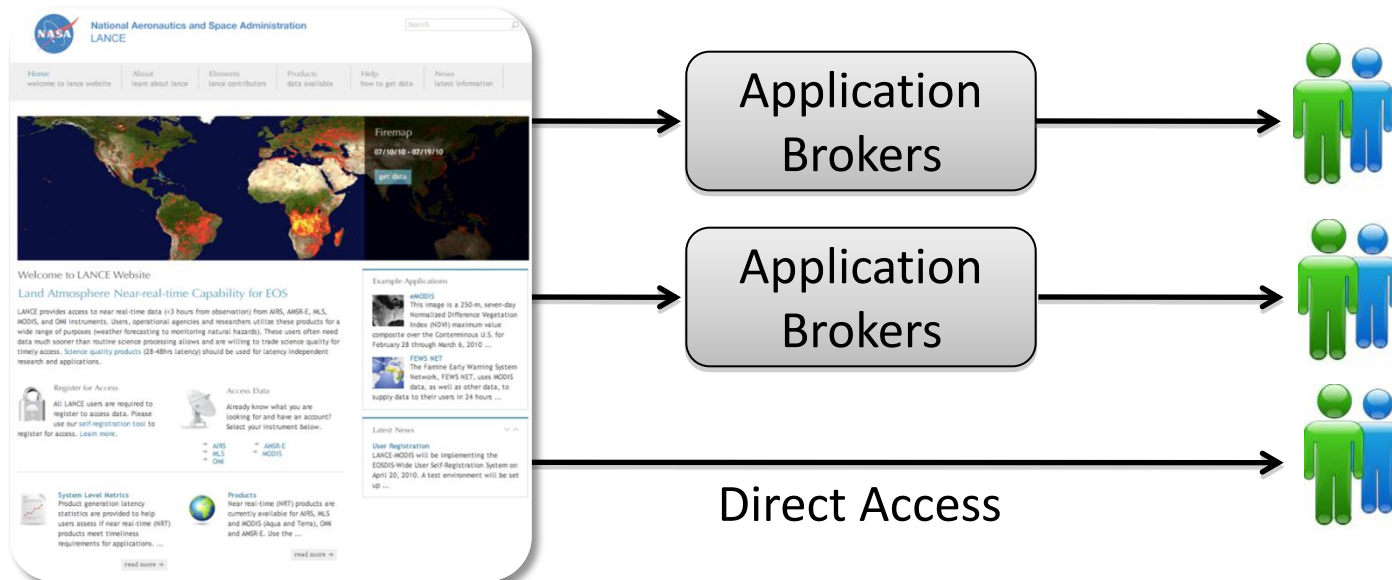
NASA

National Aeronautics and Space Administration
LANCE

Search

Home
welcome to lance website

About
learn about lance

Elements
lance contributors

Products
data available

Help
how to get data

News
latest information

Firemap
07/10/10 - 07/19/10
get data

Welcome to LANCE Website

Land Atmosphere Near-real-time Capability for EOS

LANCE provides access to near real-time data (<3 hours from observation) from AIRS, AMSR-E, MLS, MODIS, and OMI instruments. Users, operational agencies and researchers utilize these products for a wide range of purposes (weather forecasting to monitoring natural hazards). These users often need data much sooner than routine science processing allows and are willing to trade science quality for timely access. Science quality products (28-48hrs latency) should be used for latency independent research and applications.

Register for Access
All LANCE users are required to register to access data. Please use our self-registration tool to register for access. Learn more.

Access Data
Already know what you are looking for and have an account? Select your instrument below.
AIRS
MLS
OMI
AMSR-E
MODIS

Example Applications
eMODIS
This image is a 250-m, seven-day Normalized Difference Vegetation Index (NDVI) maximum value composite over the Conterminous U.S. for February 28 through March 6, 2010 ...

FEWS NET
The Famine Early Warning System Network, FEWS NET, uses MODIS data, as well as other data, to supply data to their users in 24 hours ...

Latest News
User Registration
LANCE-MODIS will be implementing the EOSDIS-Wide User Self-Registration System on April 20, 2010. A test environment will be set up ...

System Level Metrics
Product generation latency statistics are provided to help users assess if near real-time (NRT) products meet timeliness requirements for applications. ...
read more

Products
Near real-time (NRT) products are currently available for AIRS, MLS and MODIS (Aqua and Terra), OMI and AMSR-E. Use the ...
read more

Application Brokers

Application Brokers

Direct Access